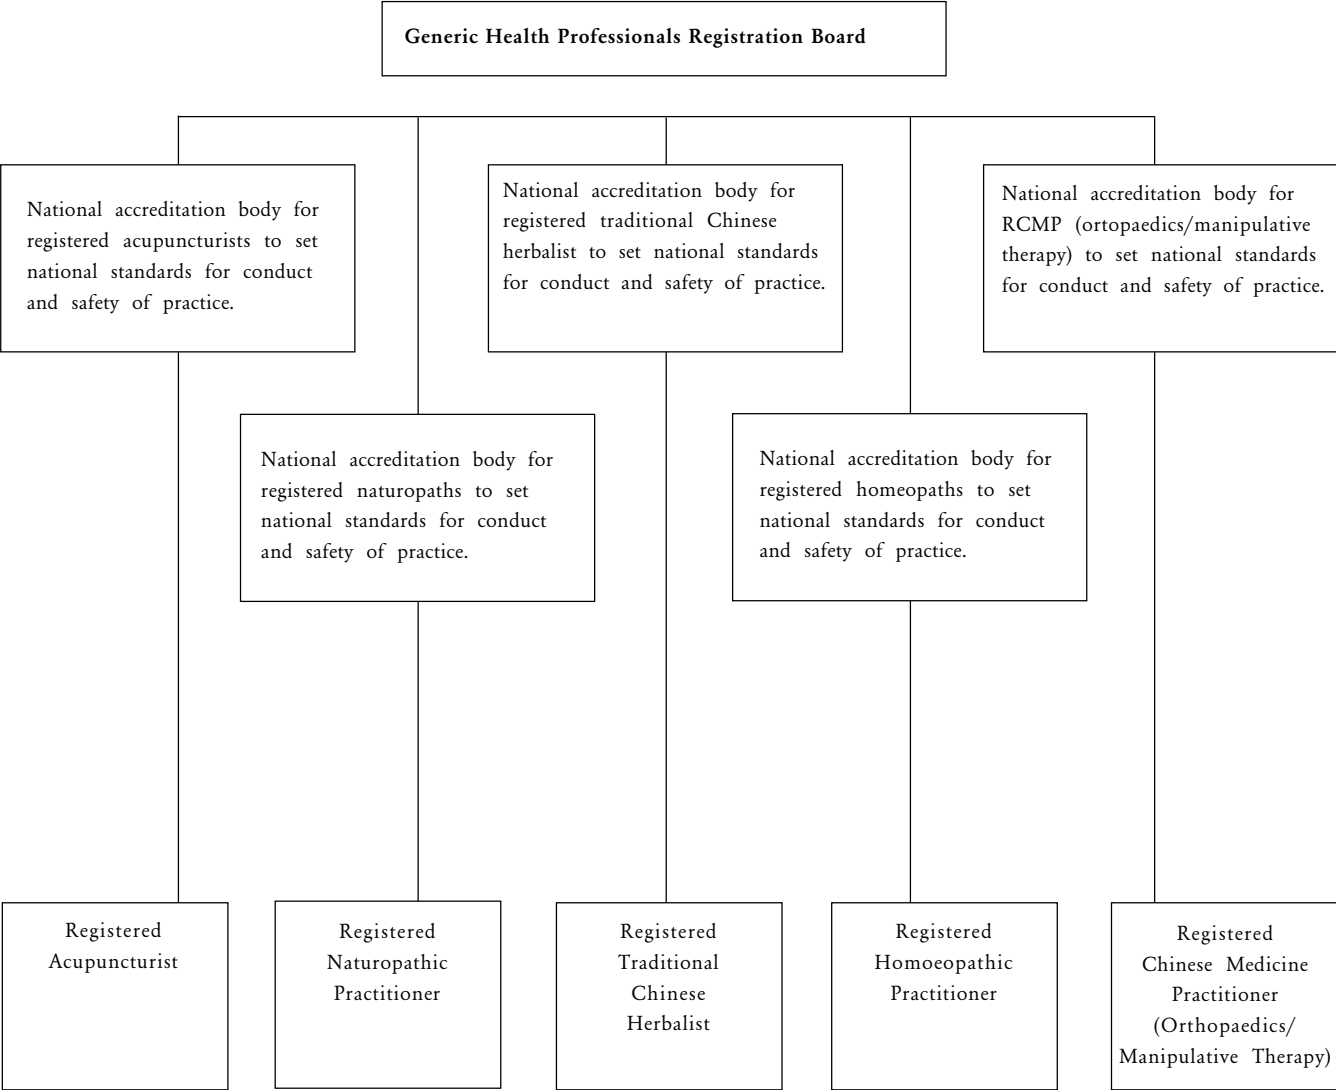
Generic Health Professionals Registration Board

National accreditation body for registered acupuncturists to set national standards for conduct and safety of practice.

National accreditation body for registered traditional Chinese herbalist to set national standards for conduct and safety of practice.

National accreditation body for RCMP (ortopaedics/manipulative therapy) to set national standards for conduct and safety of practice.

National accreditation body for registered naturopaths to set national standards for conduct and safety of practice.

National accreditation body for registered homeopaths to set national standards for conduct and safety of practice.

Registered Acupuncturist

Registered Naturopathic Practitioner

Registered Traditional Chinese Herbalist

Registered Homoeopathic Practitioner

Registered Chinese Medicine Practitioner (Orthopaedics/ Manipulative Therapy)